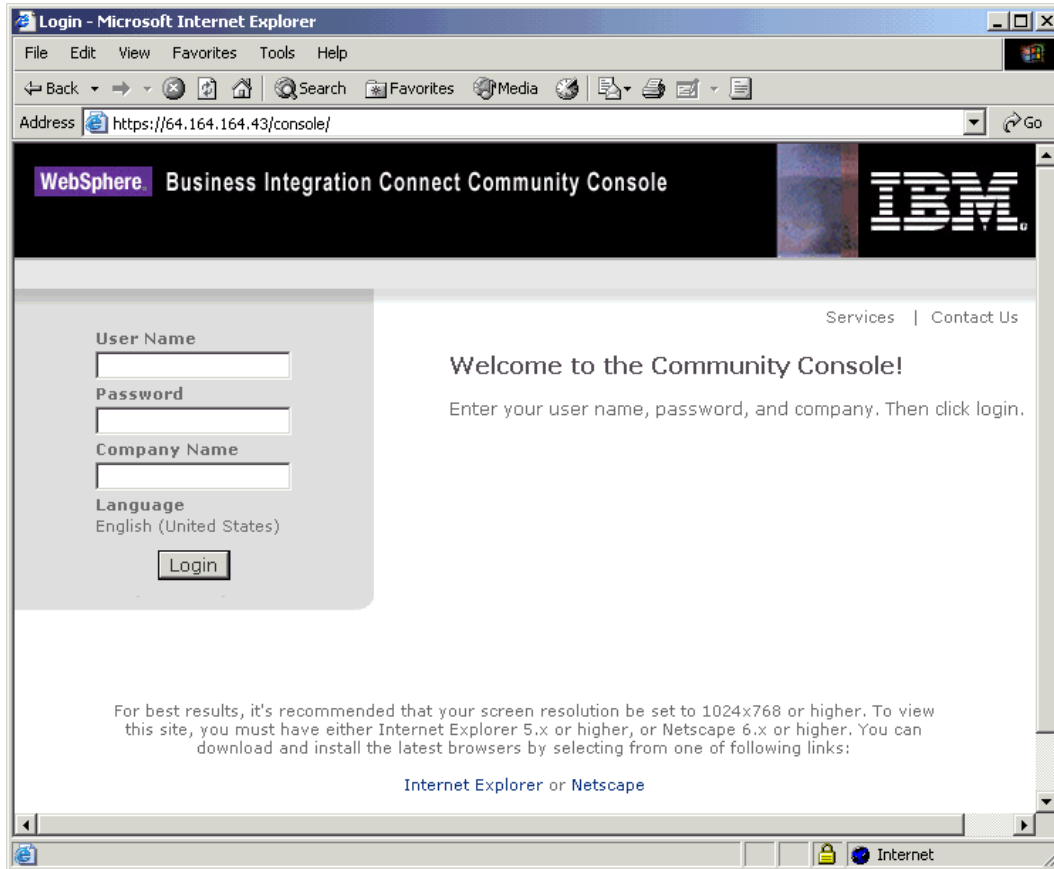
Login - Microsoft Internet Explorer

File Edit View Favorites Tools Help

Back Search Favorites Media

Address https://64.164.164.43/console/ Go

WebSphere. Business Integration Connect Community Console

IBM.

Services | Contact Us

User Name

Password

Company Name

Language
English (United States)

Login

Welcome to the Community Console!

Enter your user name, password, and company. Then click login.

For best results, it's recommended that your screen resolution be set to 1024x768 or higher. To view this site, you must have either Internet Explorer 5.x or higher, or Netscape 6.x or higher. You can download and install the latest browsers by selecting from one of following links:

Internet Explorer or Netscape

Internet